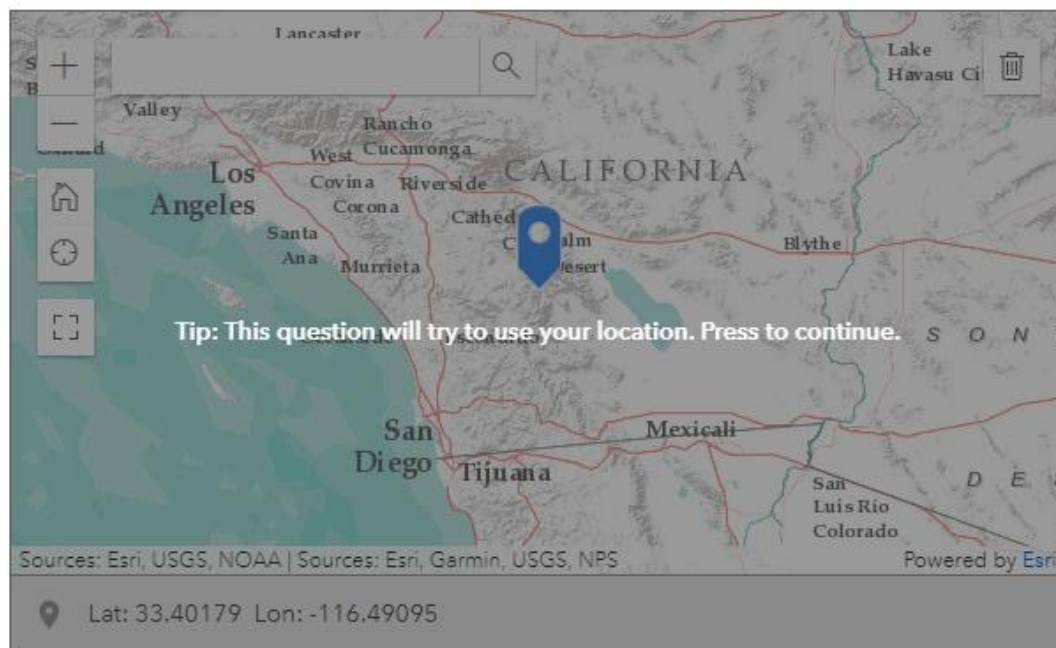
Lancaster

Lake Havasu Ci

Valley

Rancho Cucamonga

West Covina

Los Angeles

Riverside

CALIFORNIA

Corona

Cathed

C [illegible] alm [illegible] esert

Santa Ana

Murrieta

Blythe

Tip: This question will try to use your location. Press to continue.

S O N

San Diego

Tijuana

Mexicali

San Luis Río Colorado

D E

Sources: Esri, USGS, NOAA | Sources: Esri, Garmin, USGS, NPS

Powered by Esri

Lat: 33.40179 Lon: -116.49095